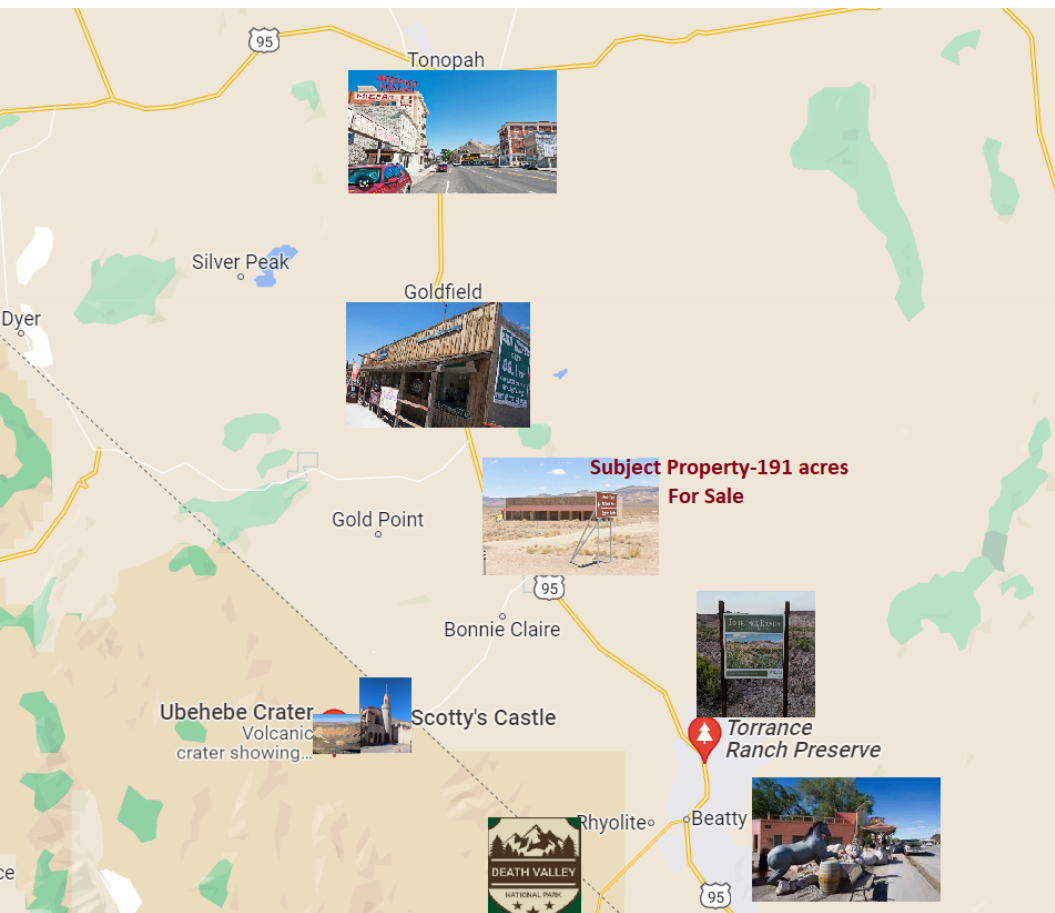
95

Tonopah

Silver Peak

Goldfield

Dyer

Subject Property-191 acres
For Sale

Gold Point

95

Bonnie Claire

Ubehebe Crater
Volcanic crater showing...

Scotty's Castle

Torrance Ranch Preserve

DEATH VALLEY
NATIONAL PARK

Rhyolite

Beatty

95

ce